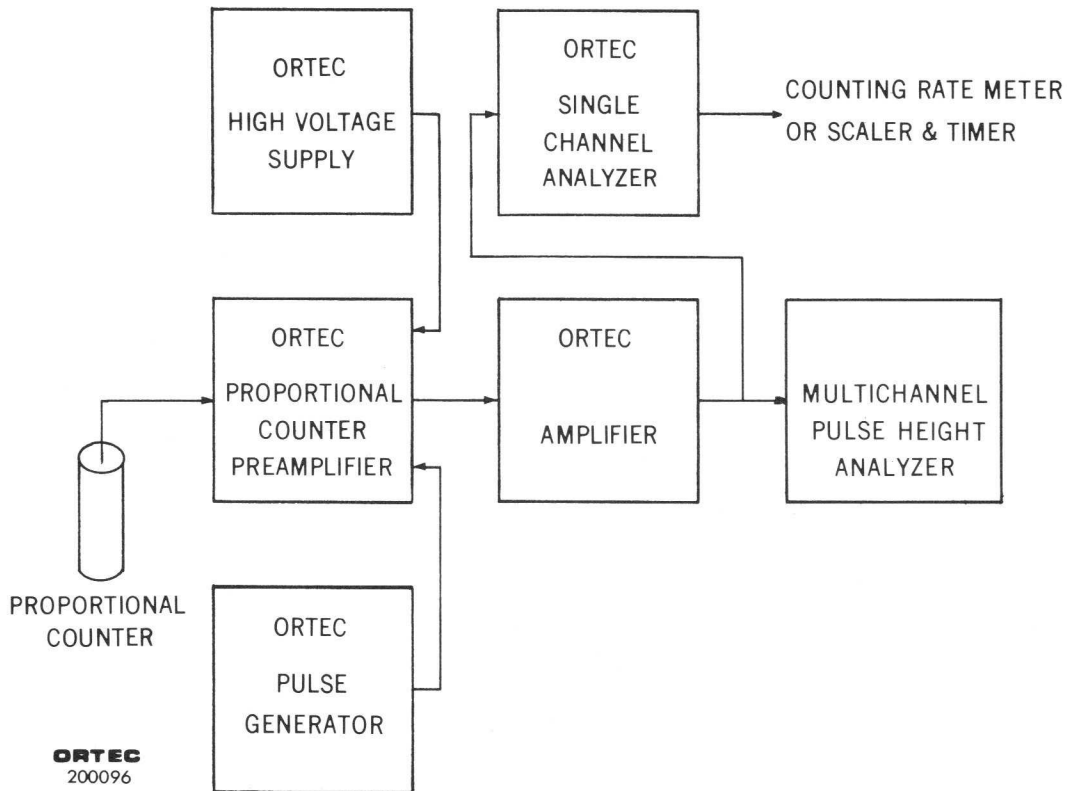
ORTEC
HIGH VOLTAGE
SUPPLY

ORTEC
SINGLE
CHANNEL
ANALYZER

COUNTING RATE METER
OR SCALER & TIMER

ORTEC
PROPORTIONAL
COUNTER
PREAMPLIFIER

ORTEC
AMPLIFIER

MULTICHANNEL
PULSE HEIGHT
ANALYZER

PROPORTIONAL
COUNTER

ORTEC
PULSE
GENERATOR

ORTEC
200096